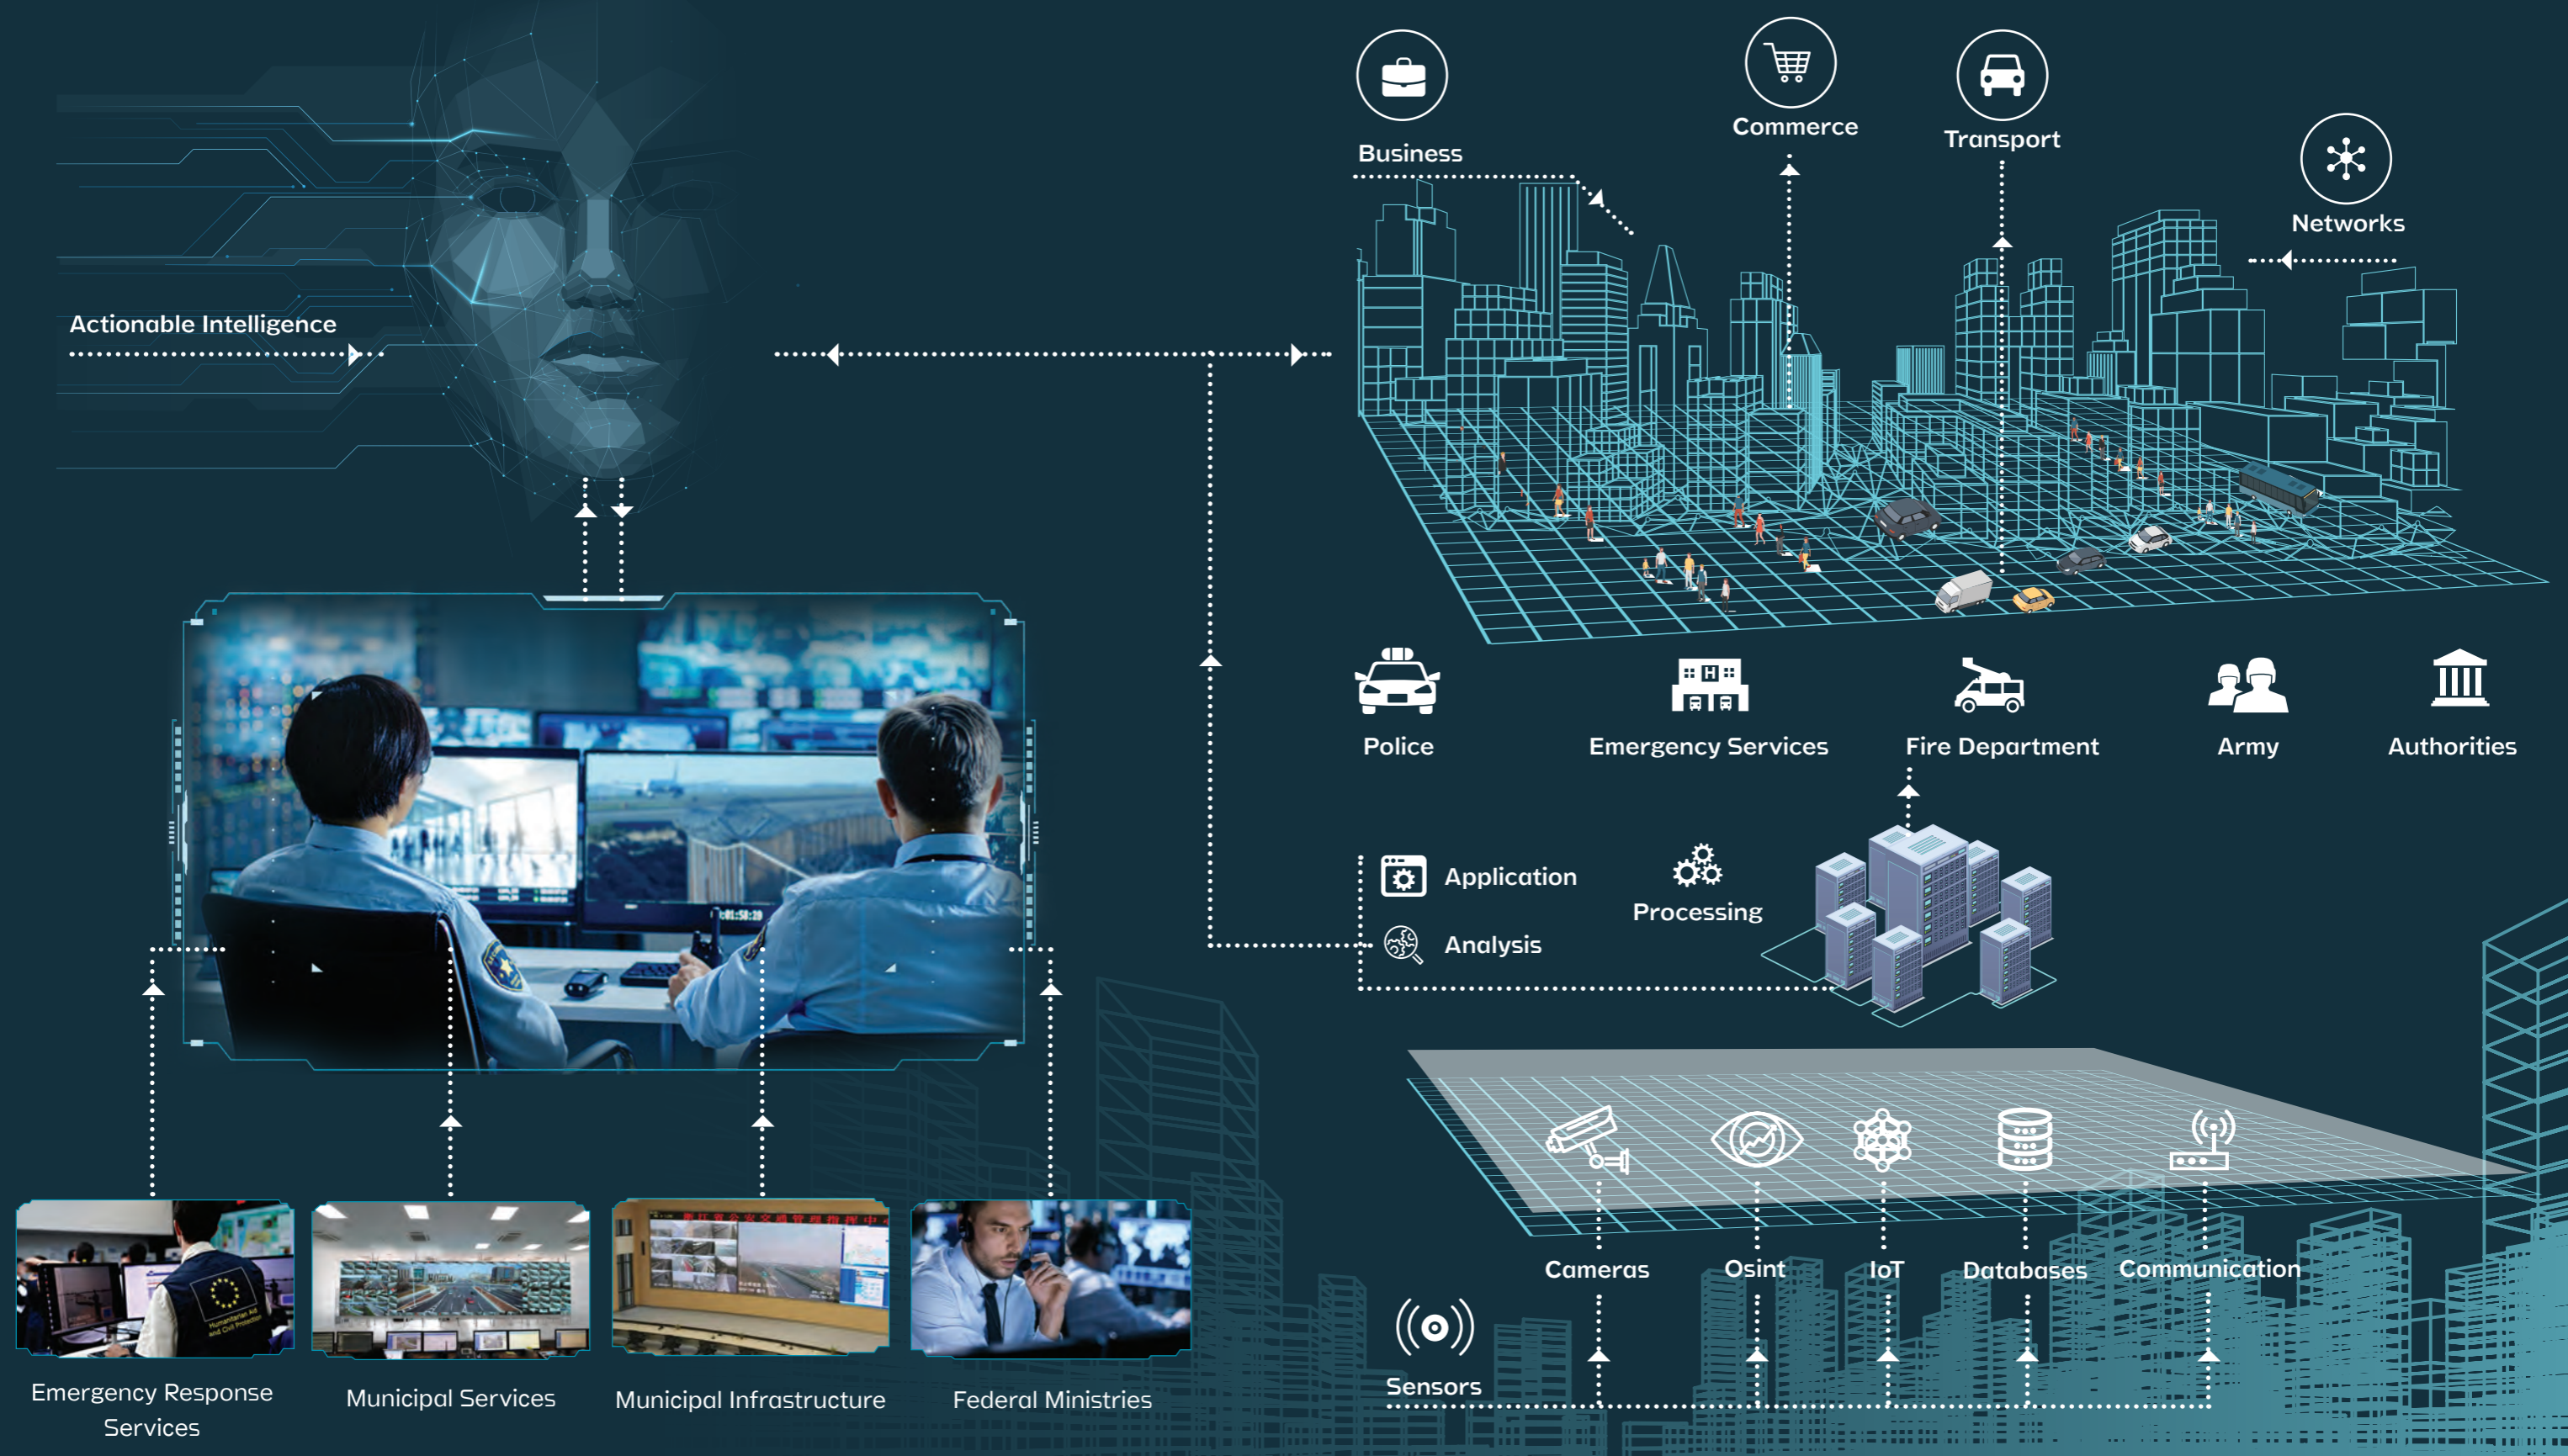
Business

Commerce

Transport

Networks

Actionable Intelligence

Police

Emergency Services

Fire Department

Army

Authorities

Application

Processing

Analysis

Cameras

Osint

IoT

Databases

Communication

Sensors

Emergency Response Services

Municipal Services

Municipal Infrastructure

Federal Ministries